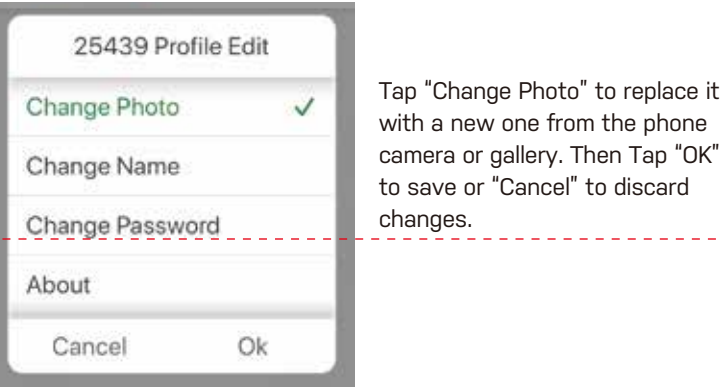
25439 Profile Edit

Change Photo ✓

Change Name

Change Password

About

Cancel Ok

Tap "Change Photo" to replace it with a new one from the phone camera or gallery. Then Tap "OK" to save or "Cancel" to discard changes.